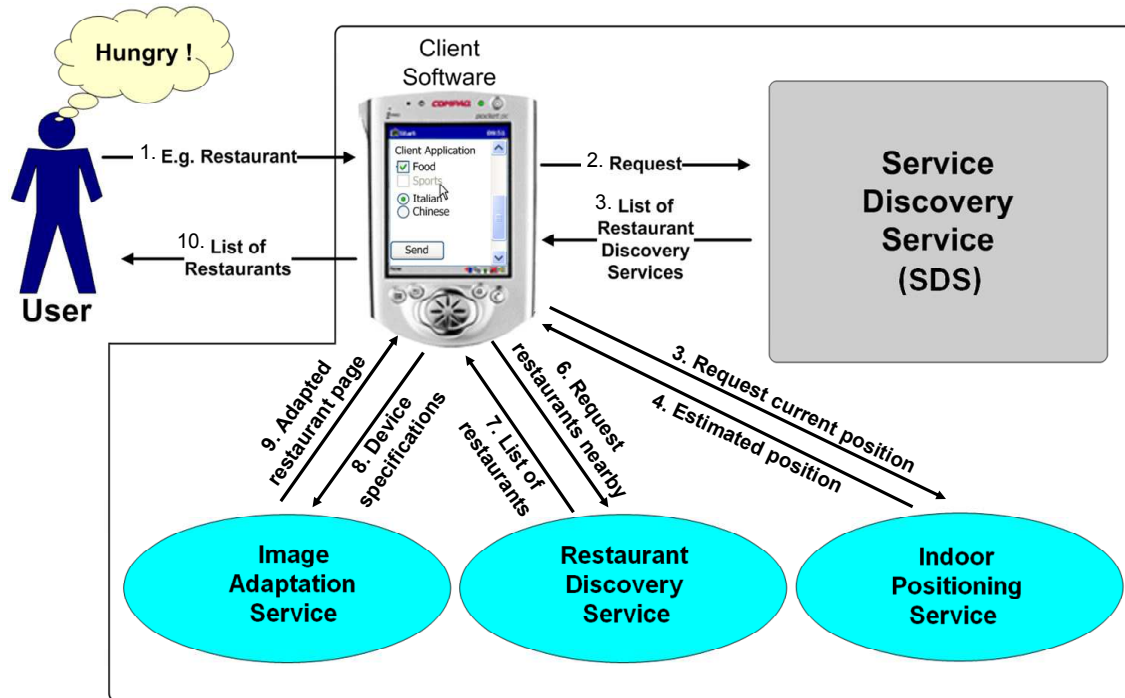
Hungry !

User

1. E.g. Restaurant

Client Software

COMPAQ

pocket pc

Start

09:51

Client Application

Food

Sports

Italian

Chinese

Send

2. Request

3. List of Restaurant Discovery Services

10. List of Restaurants

Service Discovery Service (SDS)

9. Adapted restaurant page

8. Device specifications

7. List of restaurants

6. Request restaurants nearby

3. Request current position

4. Estimated position

Image Adaptation Service

Restaurant Discovery Service

Indoor Positioning Service